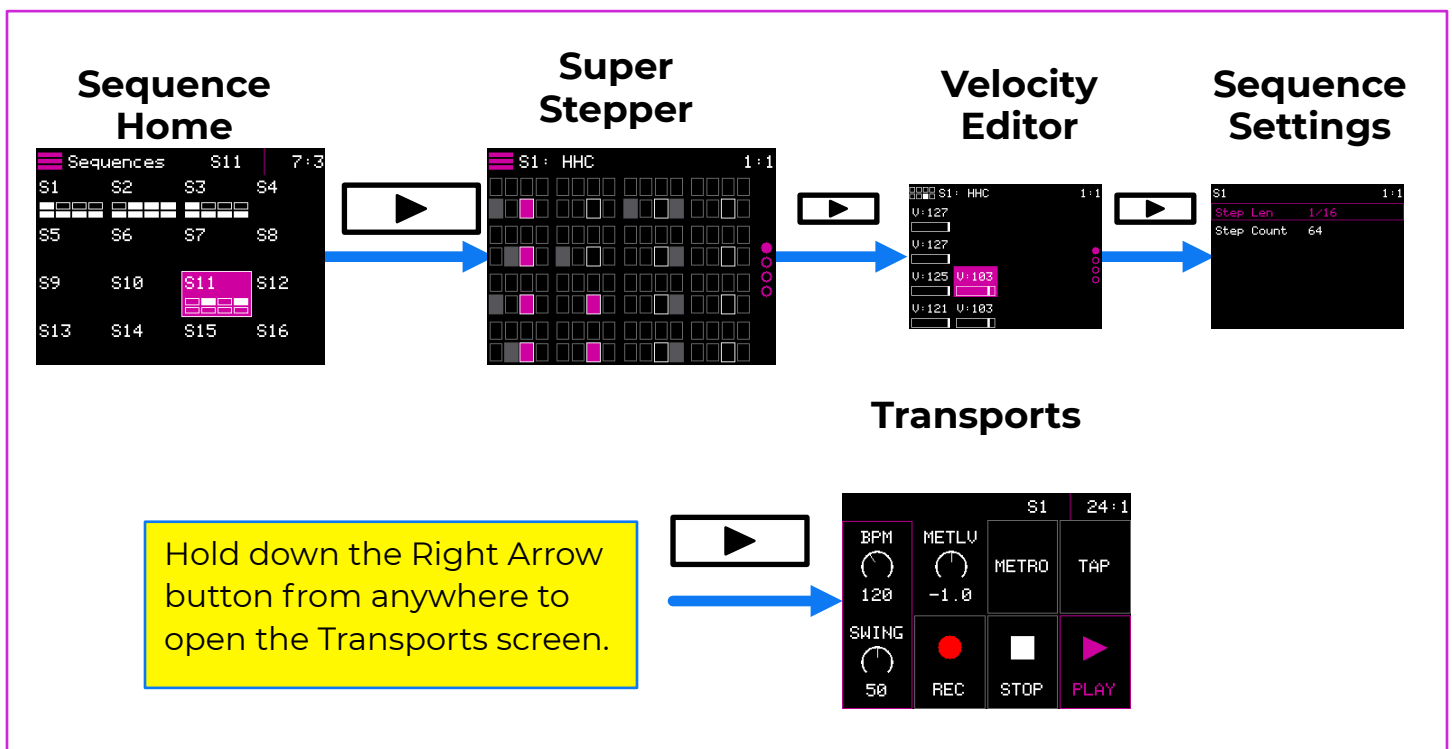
Sequence Home

Sequences S11 7:3

S1 S2 S3 S4

S5 S6 S7 S8

S9 S10 S11 S12

S13 S14 S15 S16

Super Stepper

S1: HHC 1:1

Velocity Editor

S1: HHC 1:1

V:127

V:127

V:125 V:103

V:121 V:103

Sequence Settings

S1 1:1

Step Len 1/16

Step Count 64

Transports

S1 24:1

BPM 120

METLV -1.0

METRO

TAP

SWING 50

REC

STOP

PLAY

Hold down the Right Arrow button from anywhere to open the Transports screen.